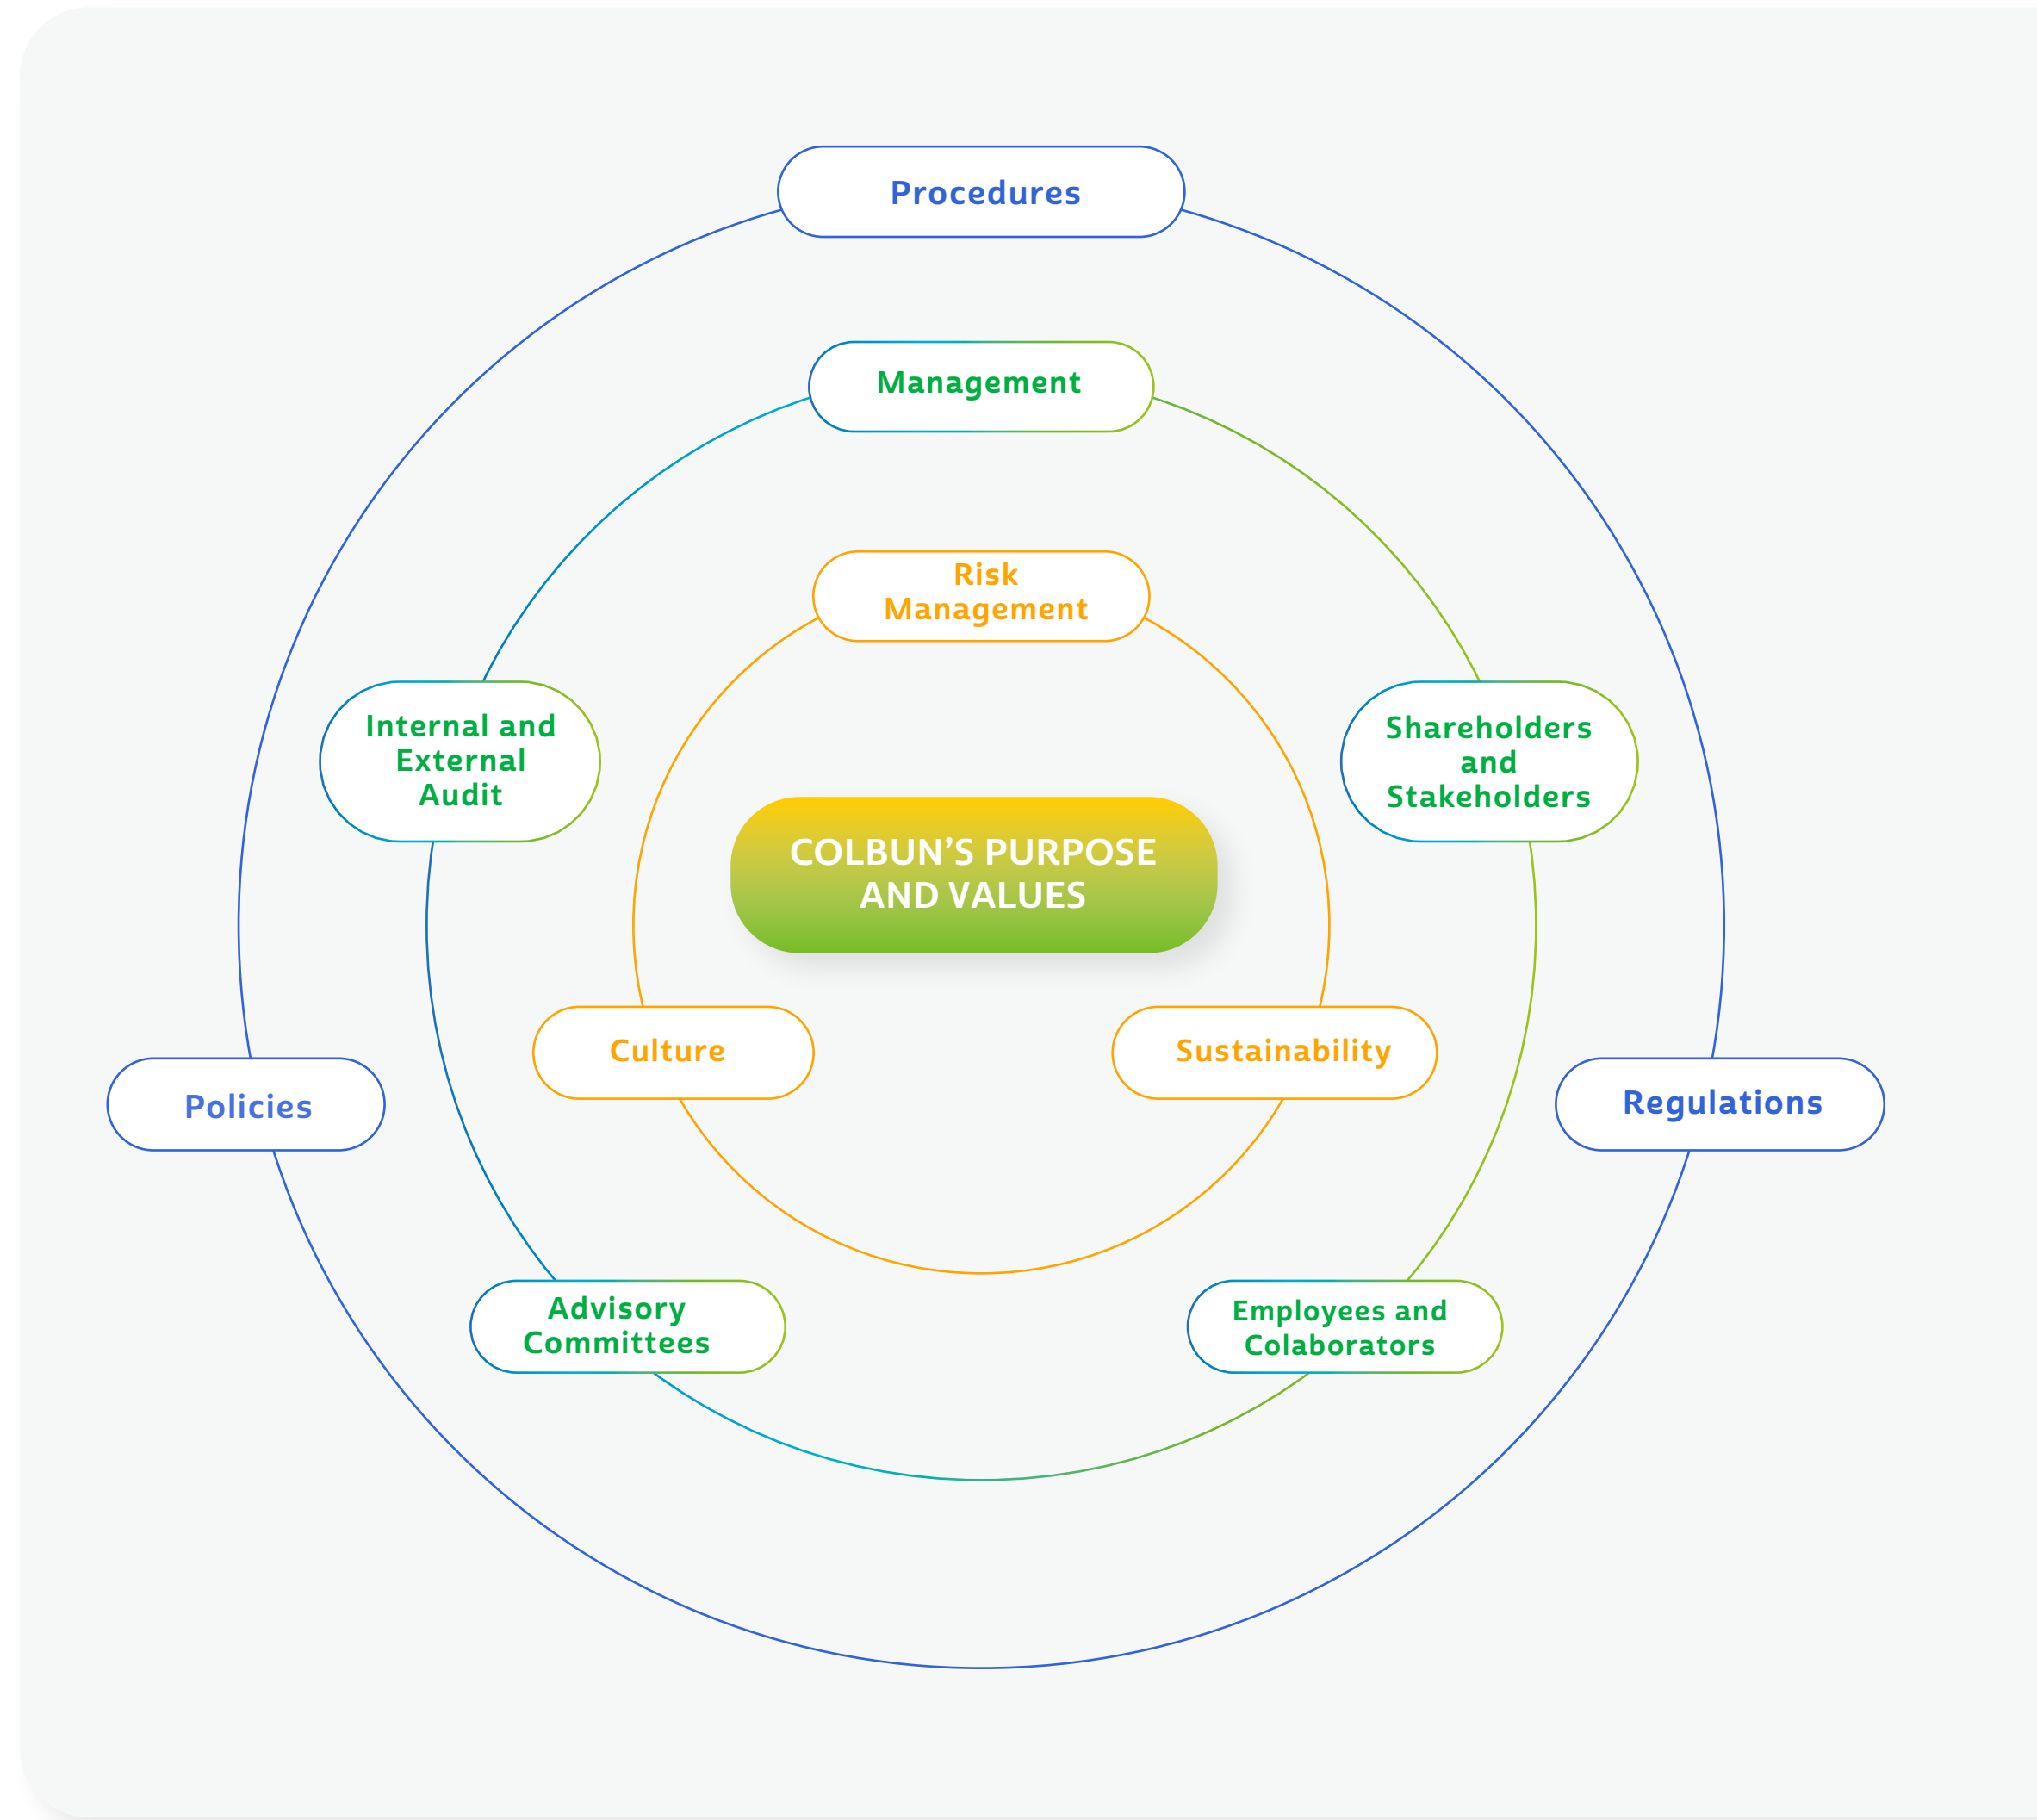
Procedures

Management

Risk Management

Internal and External Audit

Shareholders and Stakeholders

COLBUN'S PURPOSE AND VALUES

Culture

Sustainability

Policies

Regulations

Advisory Committees

Employees and Colaborators